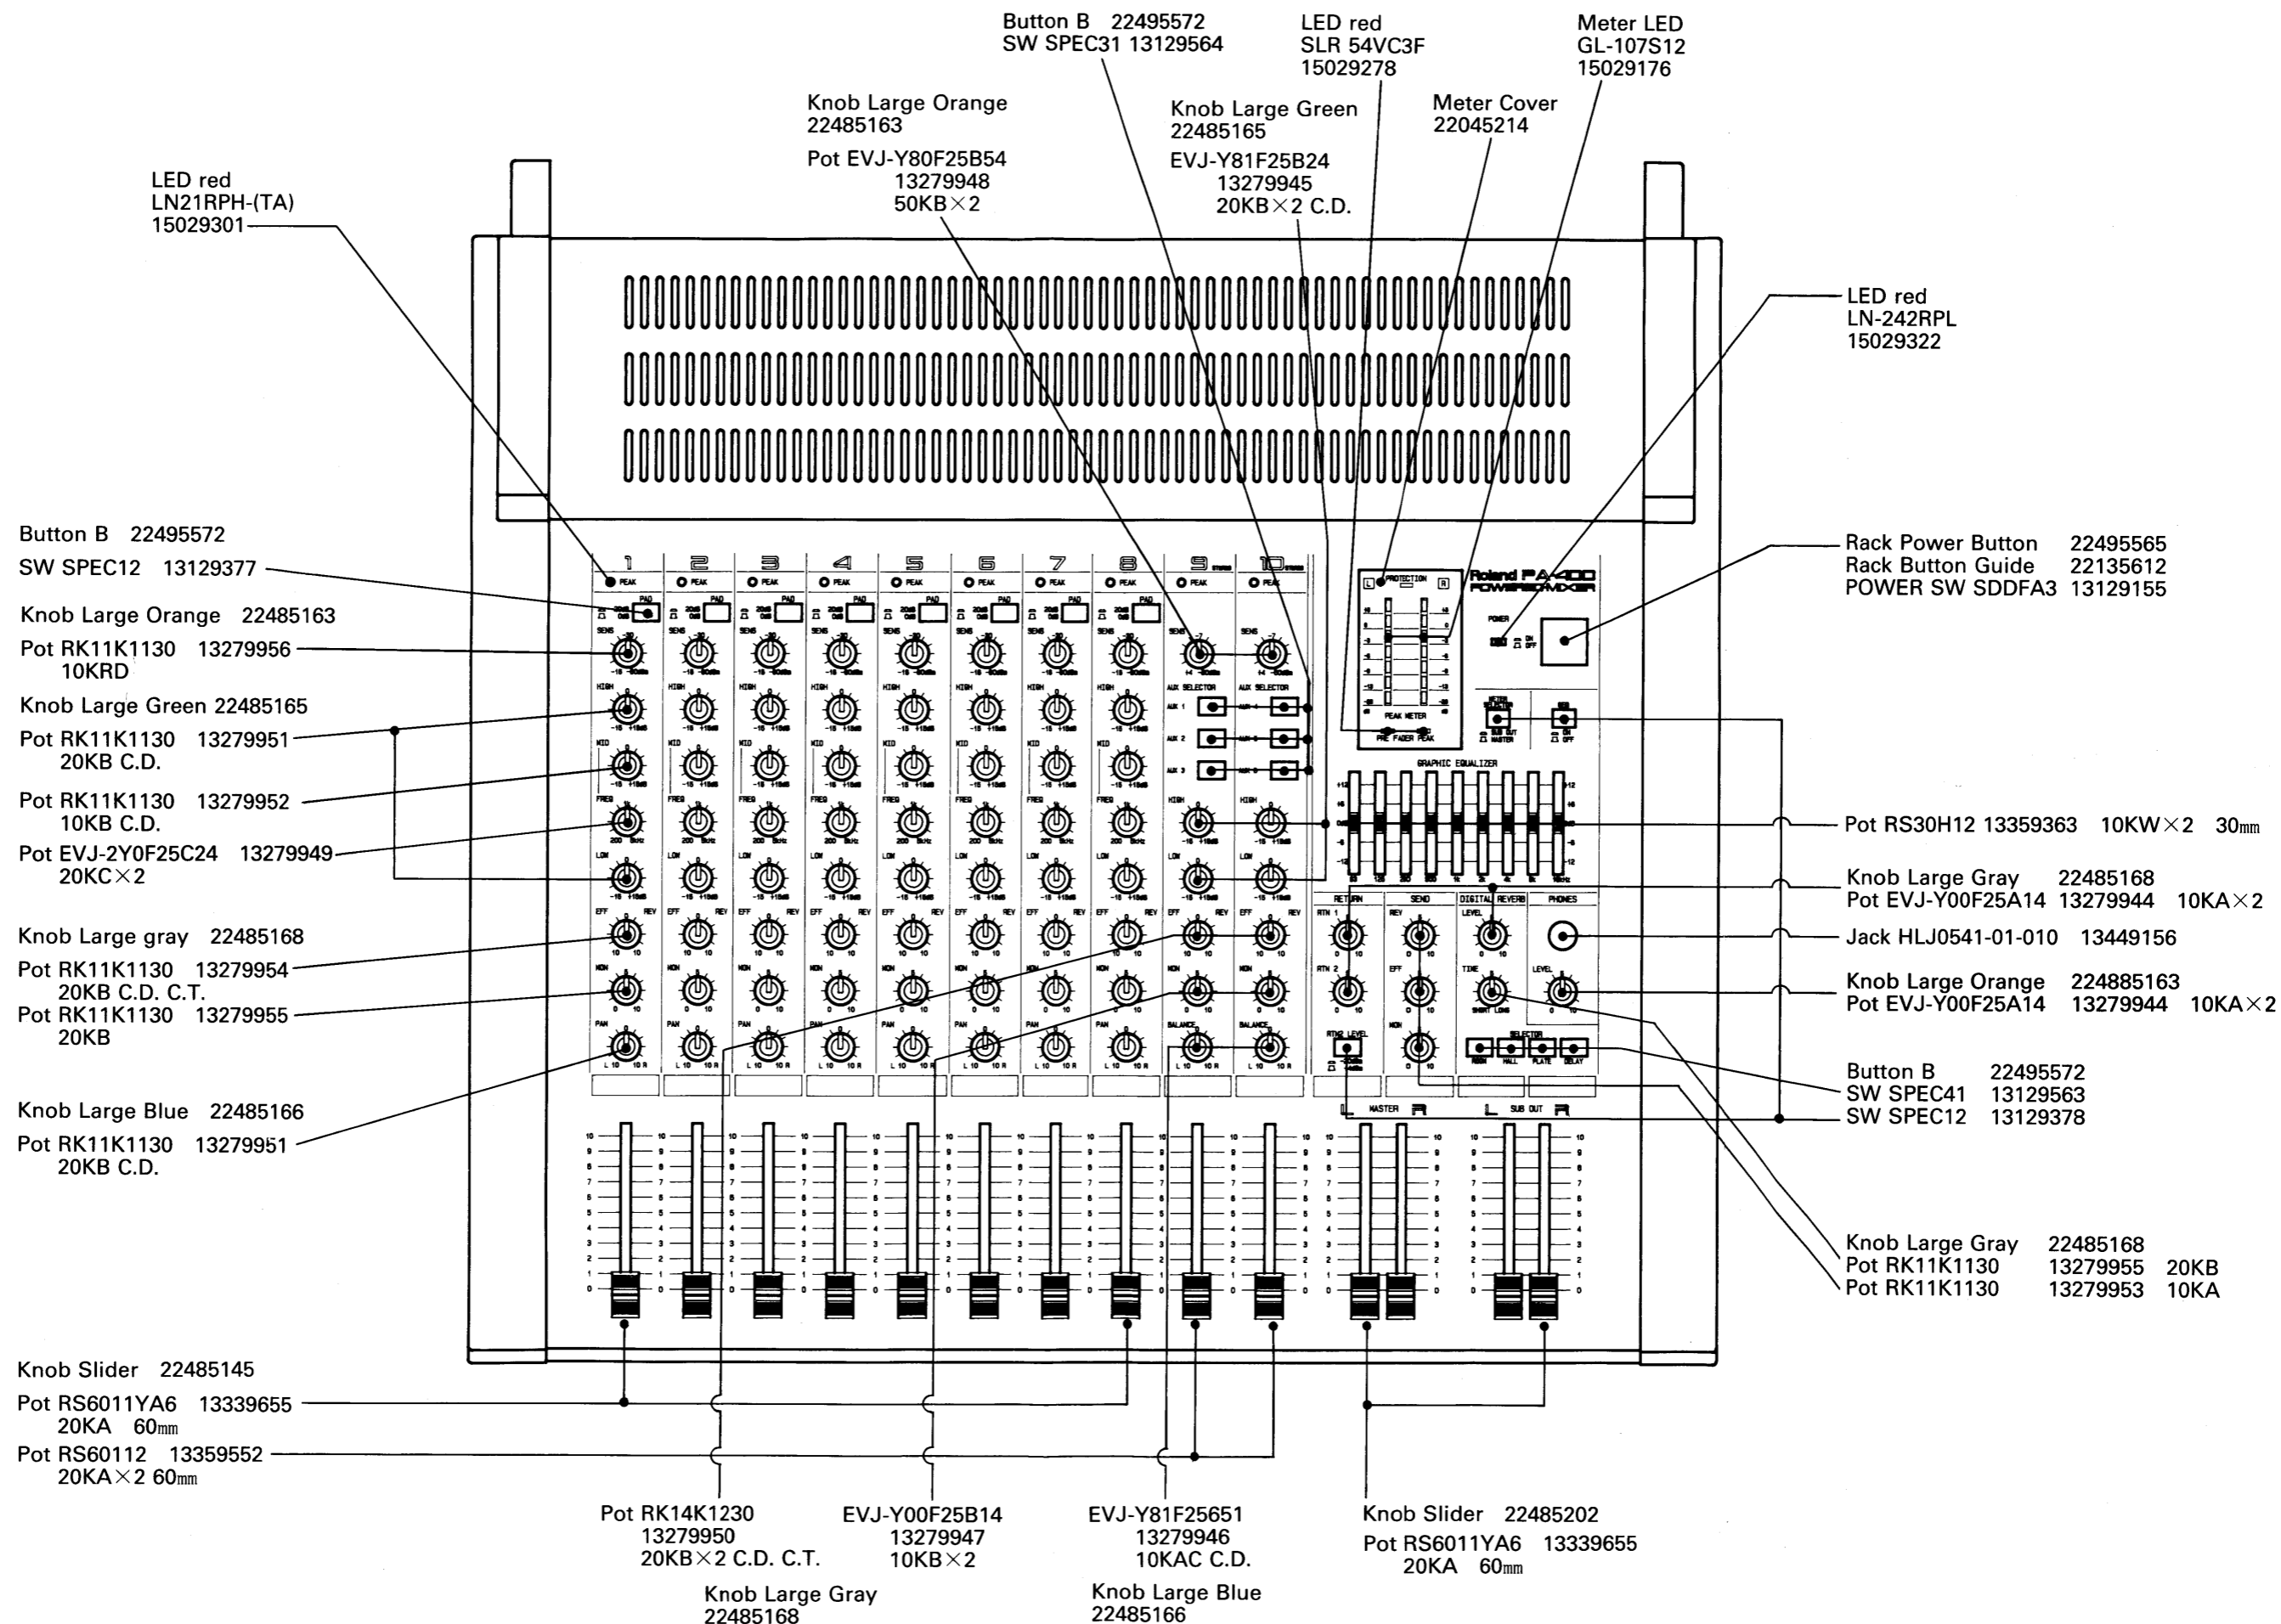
Button B 22495572
SW SPEC31 13129564

LED red
SLR 54VC3F
15029278

Meter LED
GL-107S12
15029176

Knob Large Orange
22485163

Pot EVJ-Y80F25B54
13279948
50KB×2

Knob Large Green
22485165

EVJ-Y81F25B24
13279945
20KB×2 C.D.

Meter Cover
22045214

LED red
LN21RPH-(TA)
15029301

LED red
LN-242RPL
15029322

Button B 22495572
SW SPEC12 13129377

Knob Large Orange 22485163

Pot RK11K1130 13279956
10KRD

Knob Large Green 22485165

Pot RK11K1130 13279951
20KB C.D.

Pot RK11K1130 13279952
10KB C.D.

Pot EVJ-2Y0F25C24 13279949
20KC×2

Knob Large gray 22485168

Pot RK11K1130 13279954
20KB C.D. C.T.

Pot RK11K1130 13279955
20KB

Knob Large Blue 22485166

Pot RK11K1130 13279951
20KB C.D.

Rack Power Button 22495565
Rack Button Guide 22135612
POWER SW SDDFA3 13129155

Pot RS30H12 13359363 10KW×2 30mm

Knob Large Gray 22485168
Pot EVJ-Y00F25A14 13279944 10KA×2

Jack HLJ0541-01-010 13449156

Knob Large Orange 224885163
Pot EVJ-Y00F25A14 13279944 10KA×2

Button B 22495572
SW SPEC41 13129563
SW SPEC12 13129378

Knob Large Gray 22485168
Pot RK11K1130 13279955 20KB
Pot RK11K1130 13279953 10KA

Knob Slider 22485145

Pot RS6011YA6 13339655
20KA 60mm

Pot RS60112 13359552
20KA×2 60mm

Pot RK14K1230
13279950
20KB×2 C.D. C.T.

EVJ-Y00F25B14
13279947
10KB×2

EVJ-Y81F25651
13279946
10KAC C.D.

Knob Slider 22485202

Pot RS6011YA6 13339655
20KA 60mm

Knob Large Gray
22485168

Knob Large Blue
22485166

1 2 3 4 5 6 7 8 9 10
PEAK PAD SENS HIGH MID FREQ LOW EFF REV MON PAN BALANCE
AUX SELECTOR AUX 1 AUX 2 AUX 3
PROTECTION L R
Roland PA-400 POWERED MIXER
POWER ON OFF
PEAK METER PRE FADER PEAK
METER SELECTOR SUB OUT MASTER
GRAPHIC EQUALIZER
RETURN SEND DIGITAL REVERB PHONES
RTN 1 RTN 2 REV EFF MON LEVEL TIME SHORT LONG
RTN2 LEVEL
SELECTOR ROOM HALL PLATE DELAY
L MASTER R L SUB OUT R